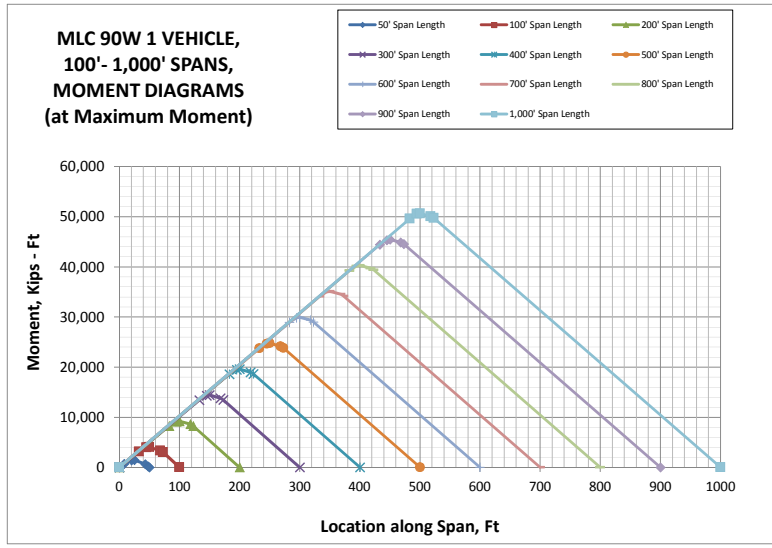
MLC 90W 1 VEHICLE, 100'- 1,000' SPANS, MOMENT DIAGRAMS (at Maximum Moment)

50' Span Length
100' Span Length
200' Span Length
300' Span Length
400' Span Length
500' Span Length
600' Span Length
700' Span Length
800' Span Length
900' Span Length
1,000' Span Length

Moment, Kips - Ft

60,000
50,000
40,000
30,000
20,000
10,000
0

0 100 200 300 400 500 600 700 800 900 1000

Location along Span, Ft